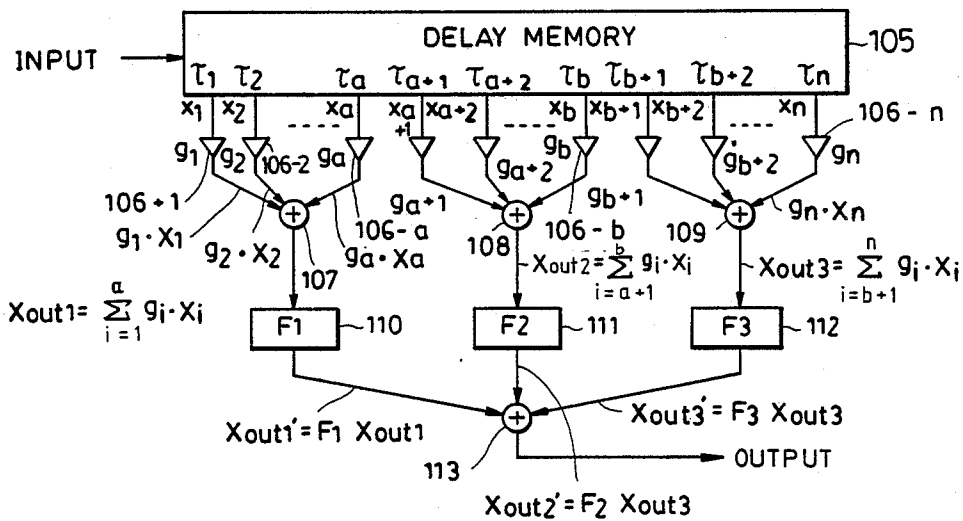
DELAY MEMORY

105

INPUT

$\tau_1$ $\tau_2$ $\tau_a$ $\tau_{a+1}$ $\tau_{a+2}$ $\tau_b$ $\tau_{b+1}$ $\tau_{b+2}$ $\tau_n$

$x_1$ $x_2$ $x_a$ $x_{a+1}$ $x_{a+2}$ $x_b$ $x_{b+1}$ $x_{b+2}$ $x_n$

106 - n

$g_1$ $g_2$ 106-2 $g_a$ $g_{a+2}$ $g_b$ $g_{b+2}$ $g_n$

106 - 1

$g_{a+1}$ $g_{b+1}$

$g_1 \cdot X_1$

106 - a

106 - b

$g_n \cdot X_n$

$g_2 \cdot X_2$

$g_a \cdot X_a$

107

108

109

$X_{out2} = \sum_{i=a+1}^{b} g_i \cdot X_i$

$X_{out3} = \sum_{i=b+1}^{n} g_i \cdot X_i$

$X_{out1} = \sum_{i=1}^{a} g_i \cdot X_i$

F1 110

F2 111

F3 112

$X_{out3}' = F_3\ X_{out3}$

$X_{out1}' = F_1\ X_{out1}$

113

OUTPUT

$X_{out2}' = F_2\ X_{out3}$